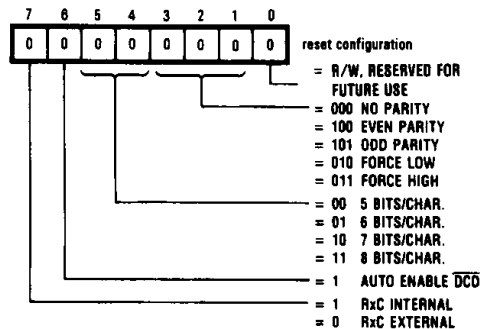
7 6 5 4 3 2 1 0

| 0 | 0 | 0 | 0 | 0 | 0 | 0 | 0 |
|---|---|---|---|---|---|---|---|

reset configuration

= R/W, RESERVED FOR FUTURE USE

= 000 NO PARITY
= 100 EVEN PARITY
= 101 ODD PARITY
= 010 FORCE LOW
= 011 FORCE HIGH

= 00 5 BITS/CHAR.
= 01 6 BITS/CHAR.
= 10 7 BITS/CHAR.
= 11 8 BITS/CHAR.

= 1 AUTO ENABLE $\overline{DCD}$

= 1 RxC INTERNAL
= 0 RxC EXTERNAL